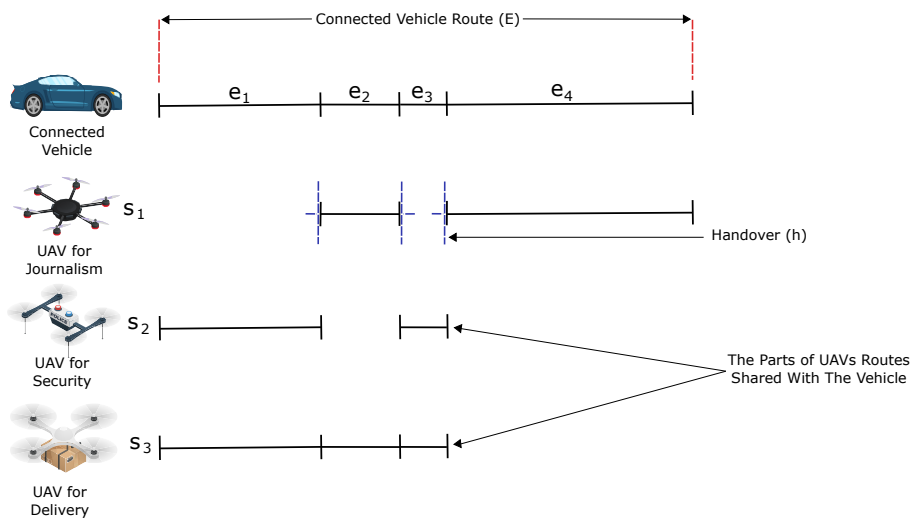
Connected Vehicle Route (E)

Connected Vehicle

$e_1$ $e_2$ $e_3$ $e_4$

UAV for Journalism

$s_1$

Handover (h)

UAV for Security

$s_2$

The Parts of UAVs Routes Shared With The Vehicle

UAV for Delivery

$s_3$